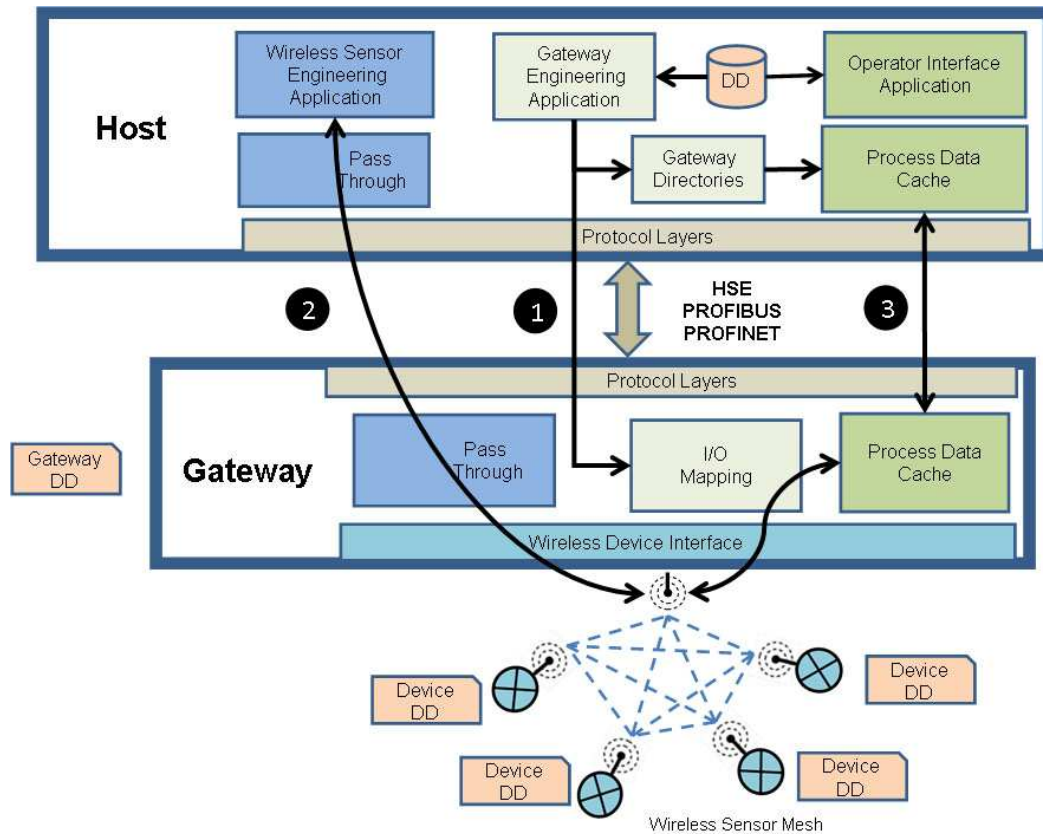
Wireless Sensor Engineering Application

Gateway Engineering Application

DD

Operator Interface Application

Host

Pass Through

Gateway Directories

Process Data Cache

Protocol Layers

2

1

HSE
PROFIBUS
PROFINET

3

Protocol Layers

Gateway DD

Gateway

Pass Through

I/O Mapping

Process Data Cache

Wireless Device Interface

Device DD

Device DD

Device DD

Device DD

Wireless Sensor Mesh